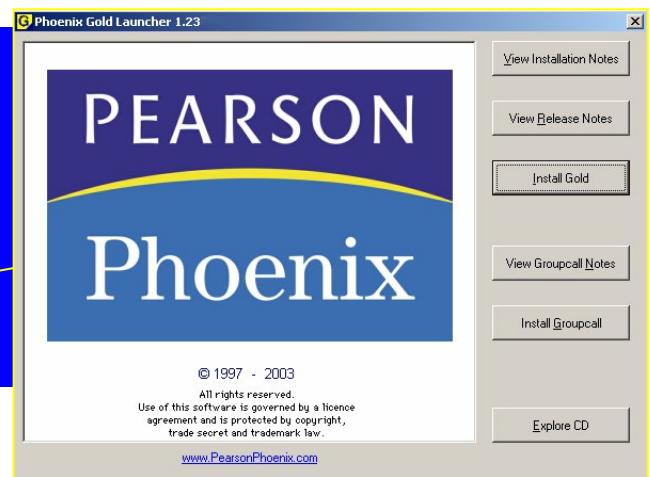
G Phoenix Gold Launcher 1.23

PEARSON
Phoenix

© 1997 - 2003

All rights reserved.
Use of this software is governed by a licence agreement and is protected by copyright, trade secret and trademark law.

www.PearsonPhoenix.com

View Installation Notes

View Release Notes

Install Gold

View Groupcall Notes

Install Groupcall

Explore CD